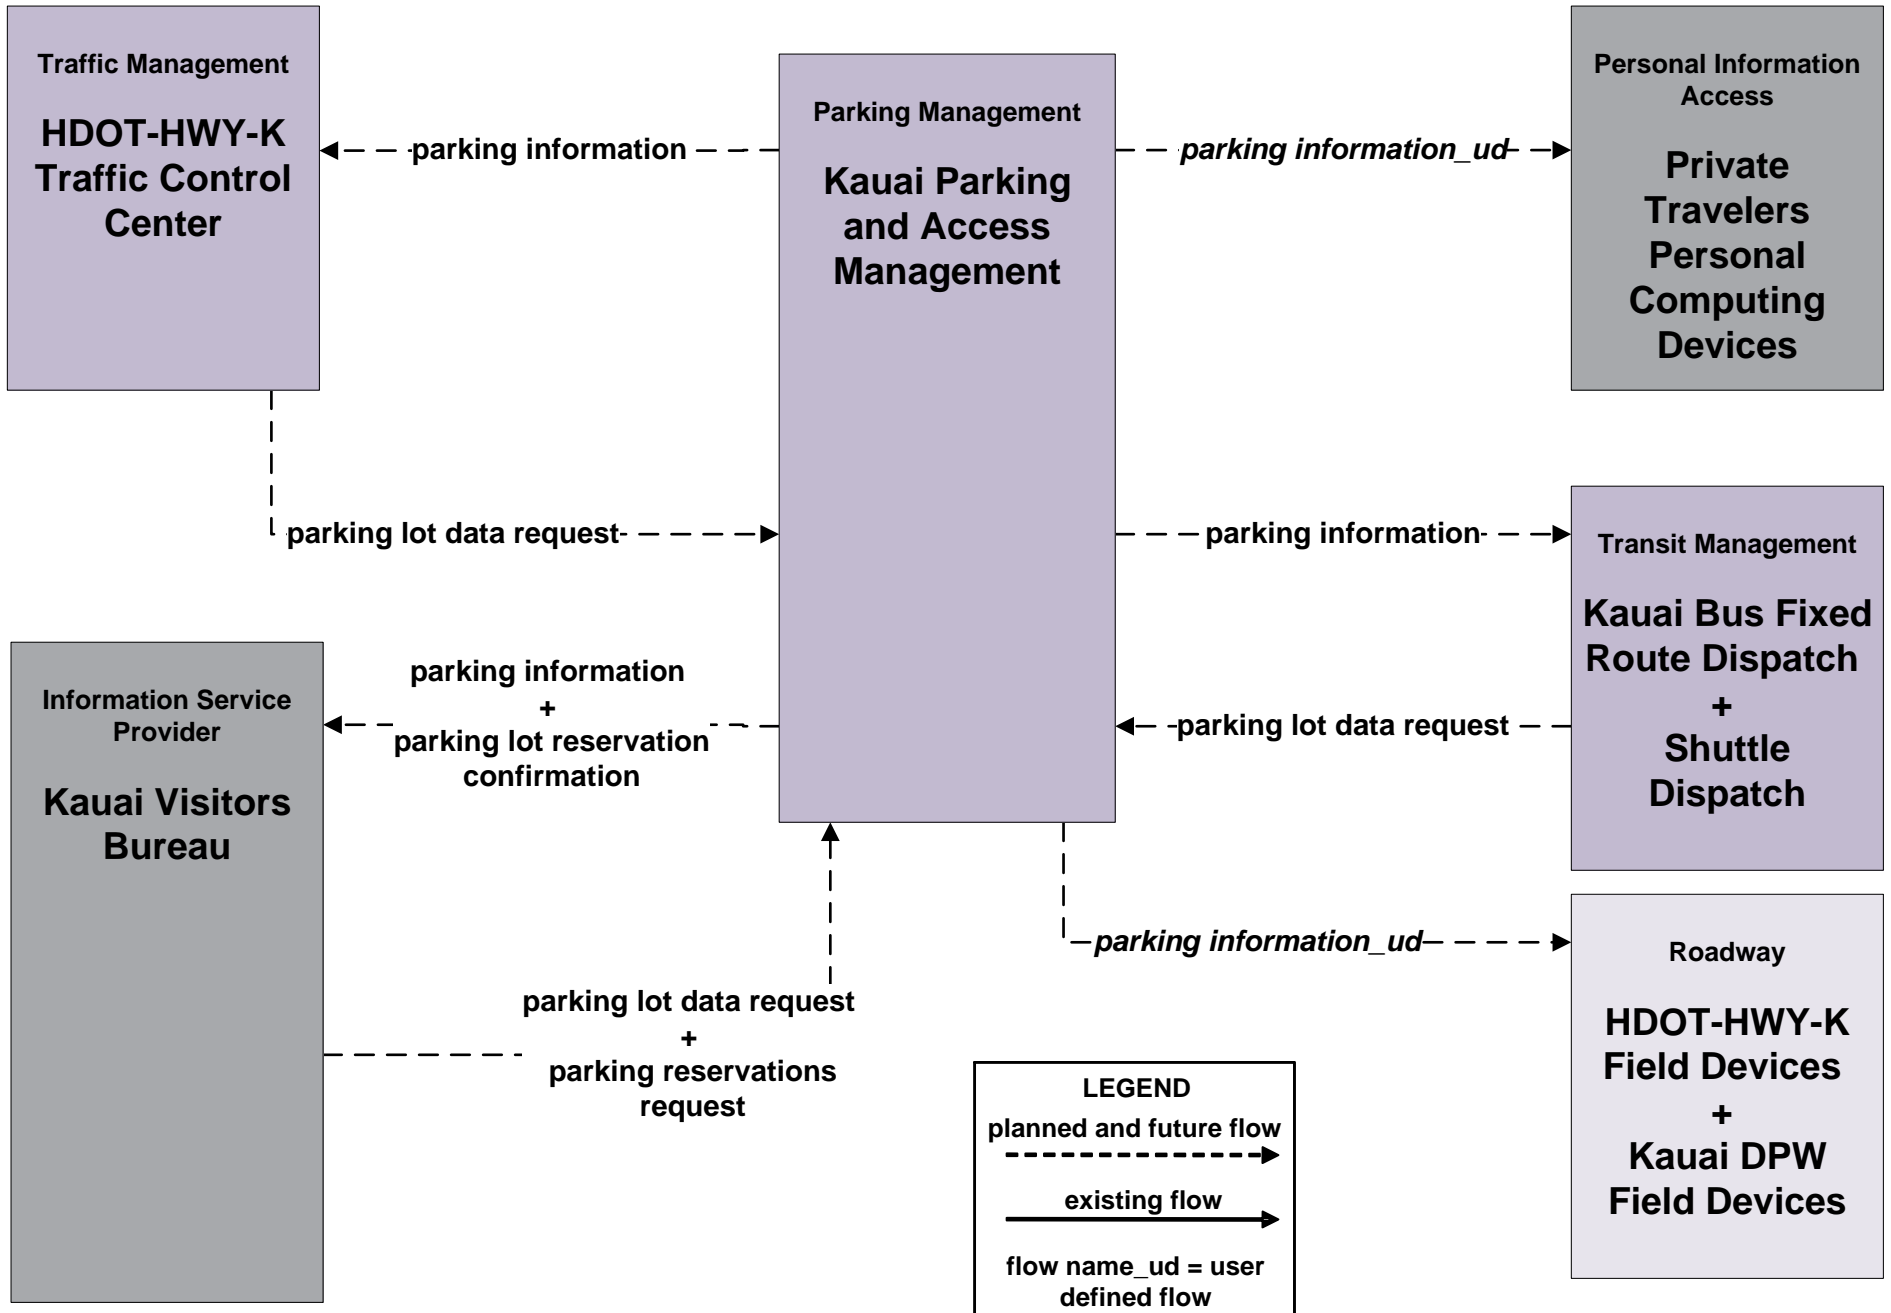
Traffic Management

HDOT-HWY-K Traffic Control Center

parking information

Parking Management

Kauai Parking and Access Management

parking information_ud

Personal Information Access

Private Travelers Personal Computing Devices

parking lot data request

parking information

Transit Management

Kauai Bus Fixed Route Dispatch
+
Shuttle Dispatch

parking information
+
parking lot reservation confirmation

Information Service Provider

Kauai Visitors Bureau

parking lot data request

parking information_ud

Roadway

HDOT-HWY-K Field Devices
+
Kauai DPW Field Devices

parking lot data request
+
parking reservations request

LEGEND
planned and future flow
existing flow
flow name_ud = user defined flow